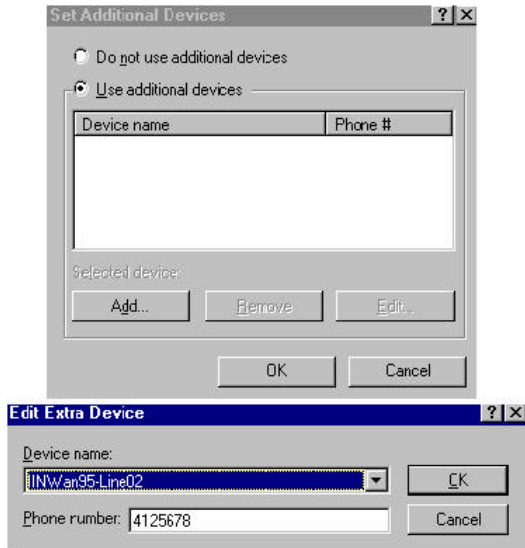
Set Additional Devices

?
X

Do not use additional devices

Use additional devices

| Device name | Phone # |
|---|---|

Selected device:

Add...

Remove

Edit...

OK

Cancel

Edit Extra Device

?
X

Device name:

IINWan95-Line02

OK

Phone number: 4125678

Cancel